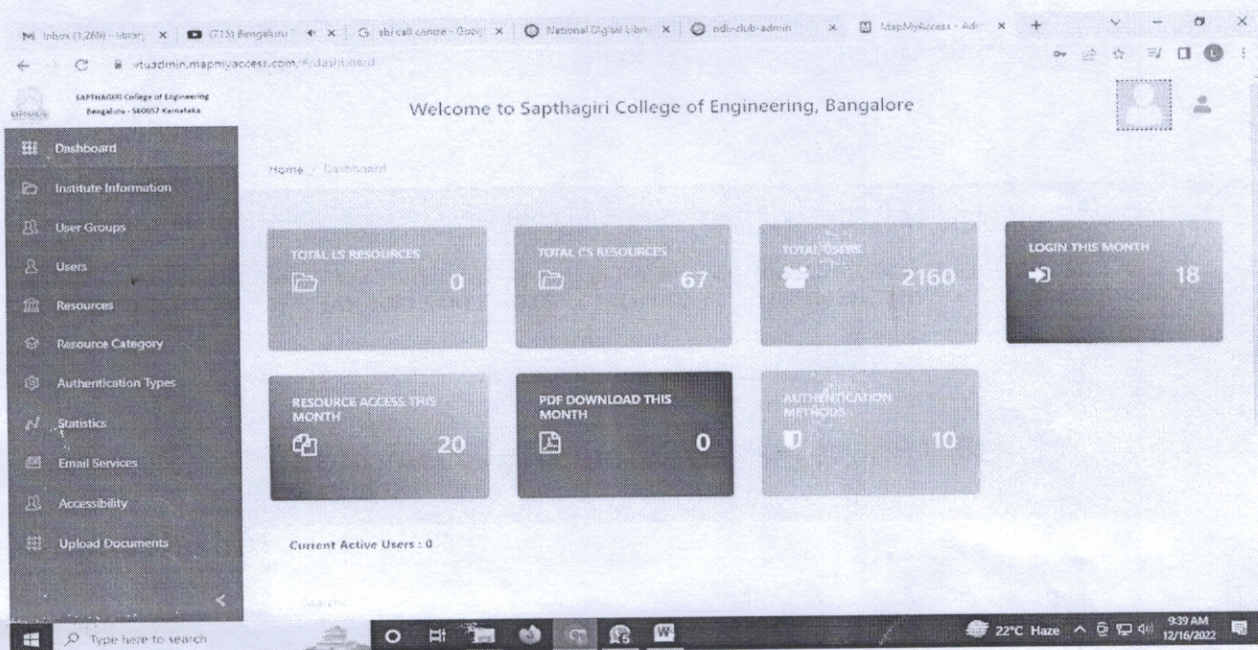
M Inbox (1,289) - library × (715) Bengaluru × G sbi call centre - Google × National Digital Library × ndl-club-admin × MapMyAccess - Adm × +

vtuadmin.mapmyaccess.com/#/dashboard

SAPTHAGIRI College of Engineering Bengaluru - 560057 Karnataka

Welcome to Sapthagiri College of Engineering, Bangalore

Dashboard
Institute Information
User Groups
Users
Resources
Resource Category
Authentication Types
Statistics
Email Services
Accessibility
Upload Documents

Home / Dashboard

TOTAL LS RESOURCES 0

TOTAL CS RESOURCES 67

TOTAL USERS 2160

LOGIN THIS MONTH 18

RESOURCE ACCESS THIS MONTH 20

PDF DOWNLOAD THIS MONTH 0

AUTHENTICATION METHODS 10

Current Active Users : 0

Search

Type here to search

22°C Haze 9:39 AM 12/16/2022